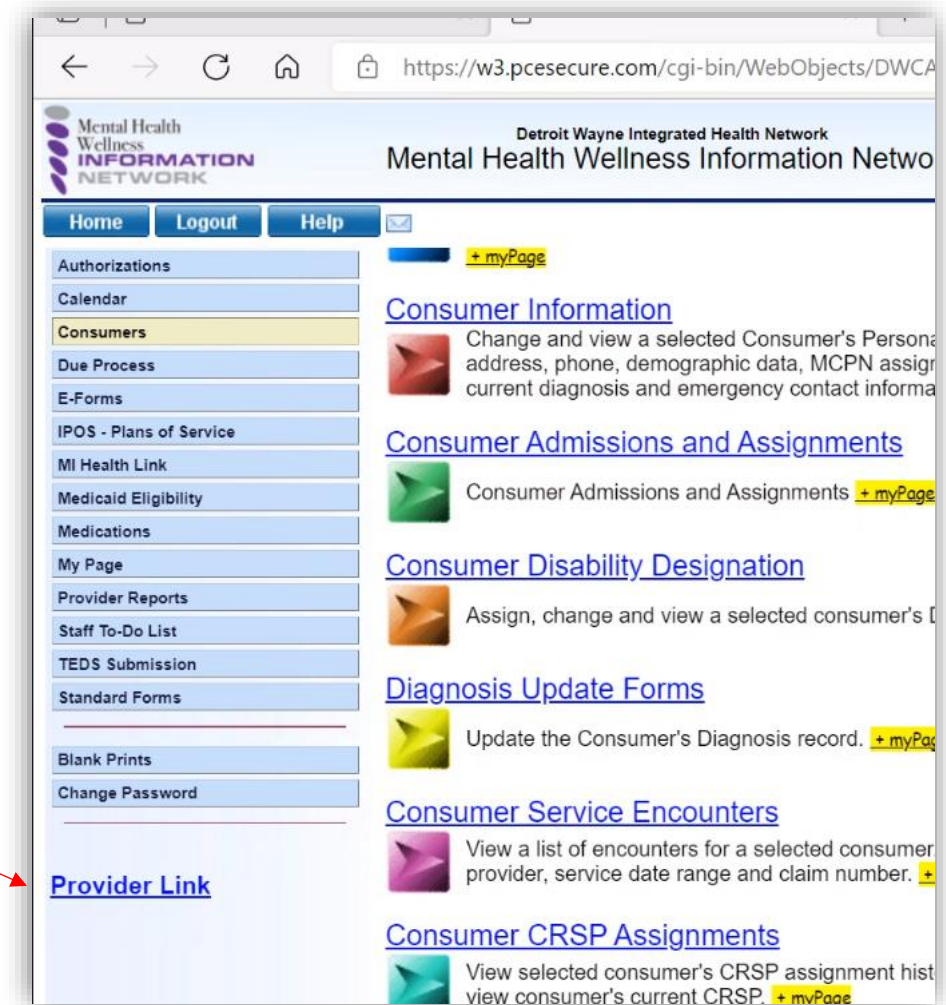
https://w3.pcesecure.com/cgi-bin/WebObjects/DWCA

Mental Health Wellness INFORMATION NETWORK

Detroit Wayne Integrated Health Network
Mental Health Wellness Information Netwo

Home Logout Help

Authorizations
Calendar
Consumers
Due Process
E-Forms
IPOS - Plans of Service
MI Health Link
Medicaid Eligibility
Medications
My Page
Provider Reports
Staff To-Do List
TEDS Submission
Standard Forms

Blank Prints
Change Password

Provider Link

+ myPage

Consumer Information
Change and view a selected Consumer's Persona address, phone, demographic data, MCPN assigr current diagnosis and emergency contact informa

Consumer Admissions and Assignments
Consumer Admissions and Assignments + myPage

Consumer Disability Designation
Assign, change and view a selected consumer's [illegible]

Diagnosis Update Forms
Update the Consumer's Diagnosis record. + myPa

Consumer Service Encounters
View a list of encounters for a selected consumer provider, service date range and claim number. +

Consumer CRSP Assignments
View selected consumer's CRSP assignment hist view consumer's current CRSP. + myPage